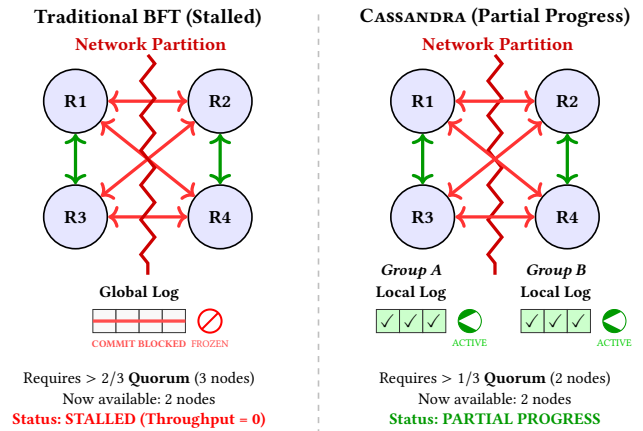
Traditional BFT (Stalled)

Network Partition

R1 R2 R3 R4

Global Log

COMMIT BLOCKED FROZEN

Requires > 2/3 **Quorum** (3 nodes)
Now available: 2 nodes
Status: STALLED (Throughput = 0)

CASSANDRA (Partial Progress)

Network Partition

R1 R2 R3 R4

*Group A*
Local Log
✓ ✓ ✓
ACTIVE

*Group B*
Local Log
✓ ✓ ✓
ACTIVE

Requires > 1/3 **Quorum** (2 nodes)
Now available: 2 nodes
Status: PARTIAL PROGRESS